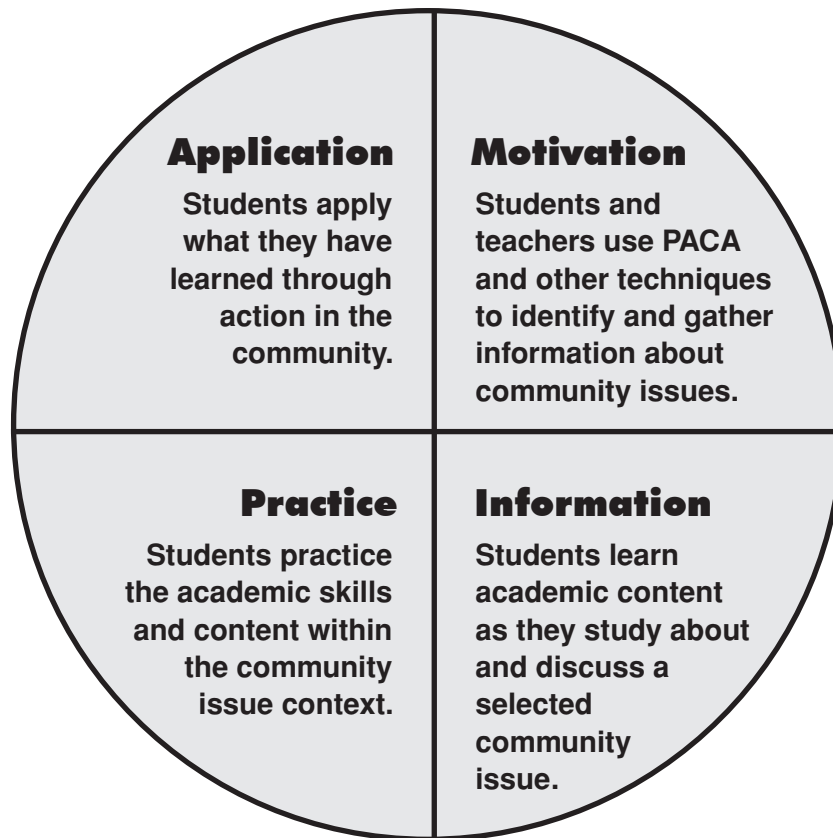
Application

Students apply what they have learned through action in the community.

Motivation

Students and teachers use PACA and other techniques to identify and gather information about community issues.

Practice

Students practice the academic skills and content within the community issue context.

Information

Students learn academic content as they study about and discuss a selected community issue.